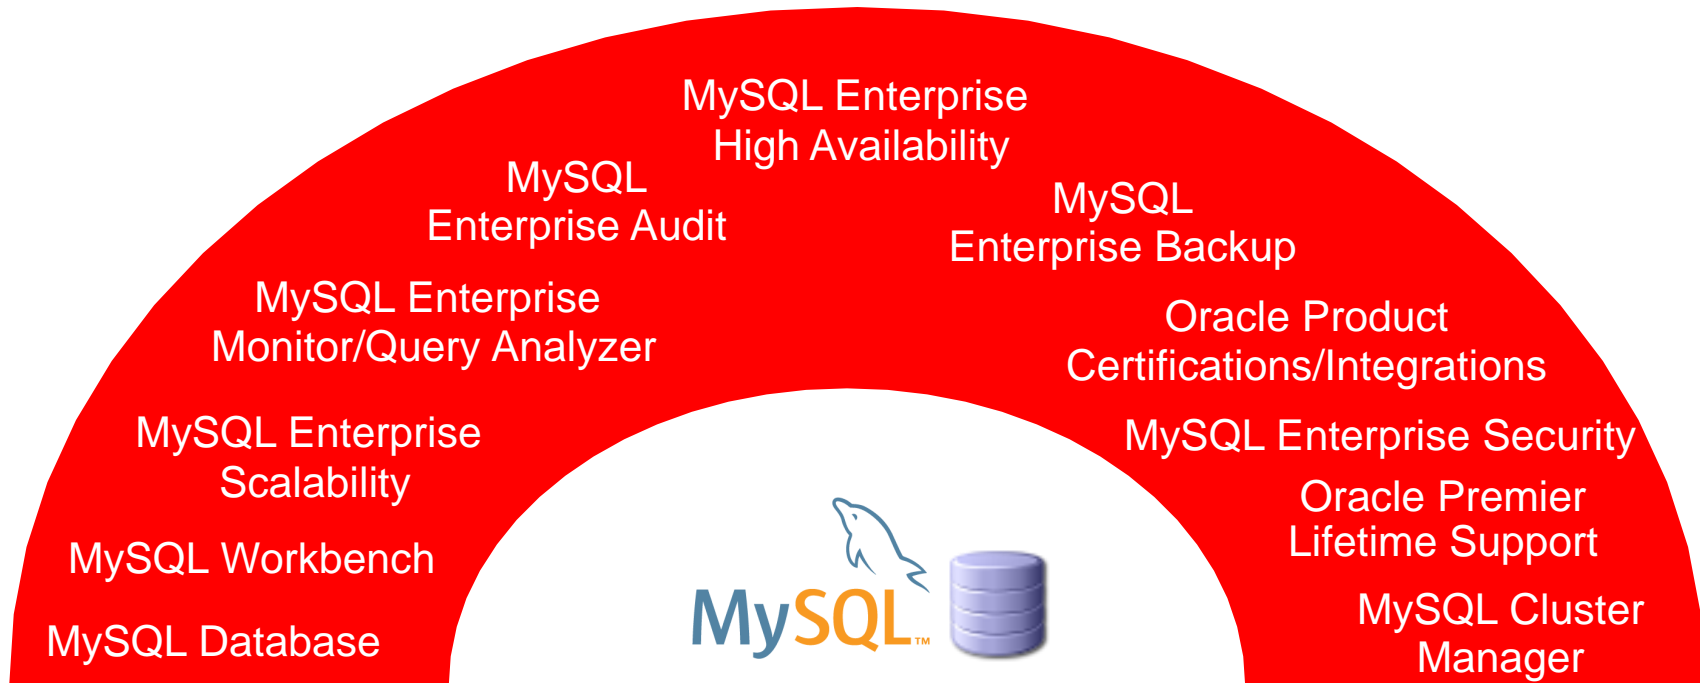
MySQL Enterprise High Availability

MySQL Enterprise Audit

MySQL Enterprise Backup

MySQL Enterprise Monitor/Query Analyzer

Oracle Product Certifications/Integrations

MySQL Enterprise Scalability

MySQL Enterprise Security

Oracle Premier Lifetime Support

MySQL Workbench

MySQL Cluster Manager

MySQL Database

MySQL™